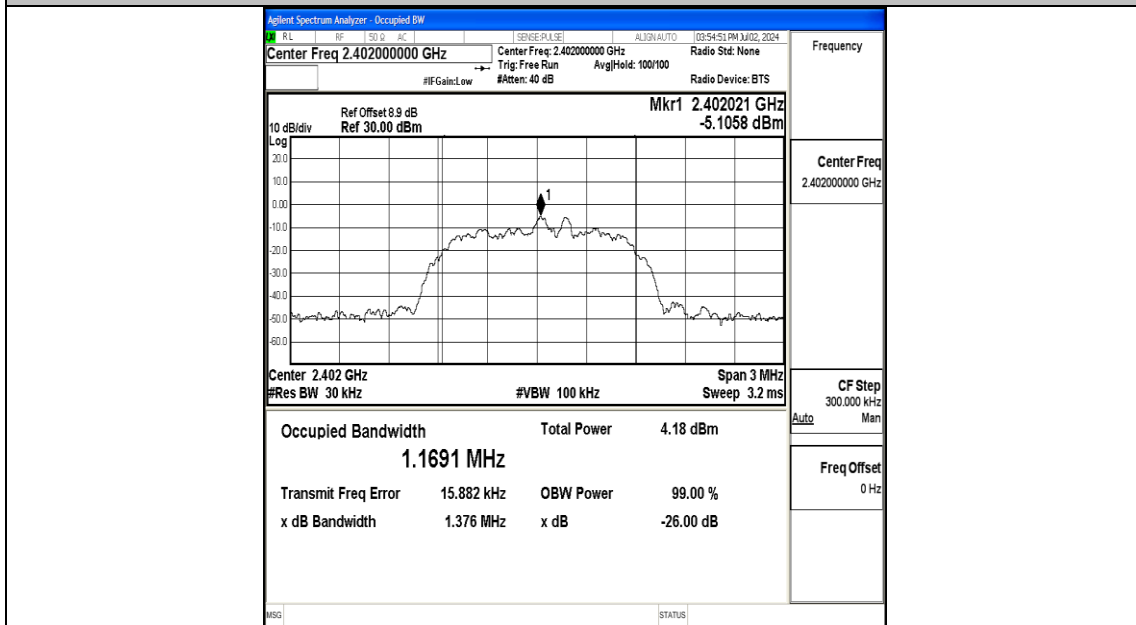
Agilent Spectrum Analyzer - Occupied BW

RL RF 50 Ω AC SENSE:PULSE ALIGN AUTO 03:54:51 PM Jul 02, 2024

Center Freq 2.402000000 GHz

Center Freq: 2.402000000 GHz
Trig: Free Run Avg|Hold: 100/100
#Atten: 40 dB

#IFGain:Low

Radio Std: None

Radio Device: BTS

Frequency

Ref Offset 8.9 dB
10 dB/div Ref 30.00 dBm

Mkr1 2.402021 GHz
-5.1058 dBm

Log
20.0
10.0
0.00
-10.0
-20.0
-30.0
-40.0
-50.0
-60.0

1

Center 2.402 GHz
#Res BW 30 kHz
#VBW 100 kHz
Span 3 MHz
Sweep 3.2 ms

Center Freq
2.402000000 GHz

CF Step
300.000 kHz
Auto Man

Freq Offset
0 Hz

Occupied Bandwidth
1.1691 MHz

Total Power 4.18 dBm

Transmit Freq Error 15.882 kHz
OBW Power 99.00 %

x dB Bandwidth 1.376 MHz
x dB -26.00 dB

MSG
STATUS